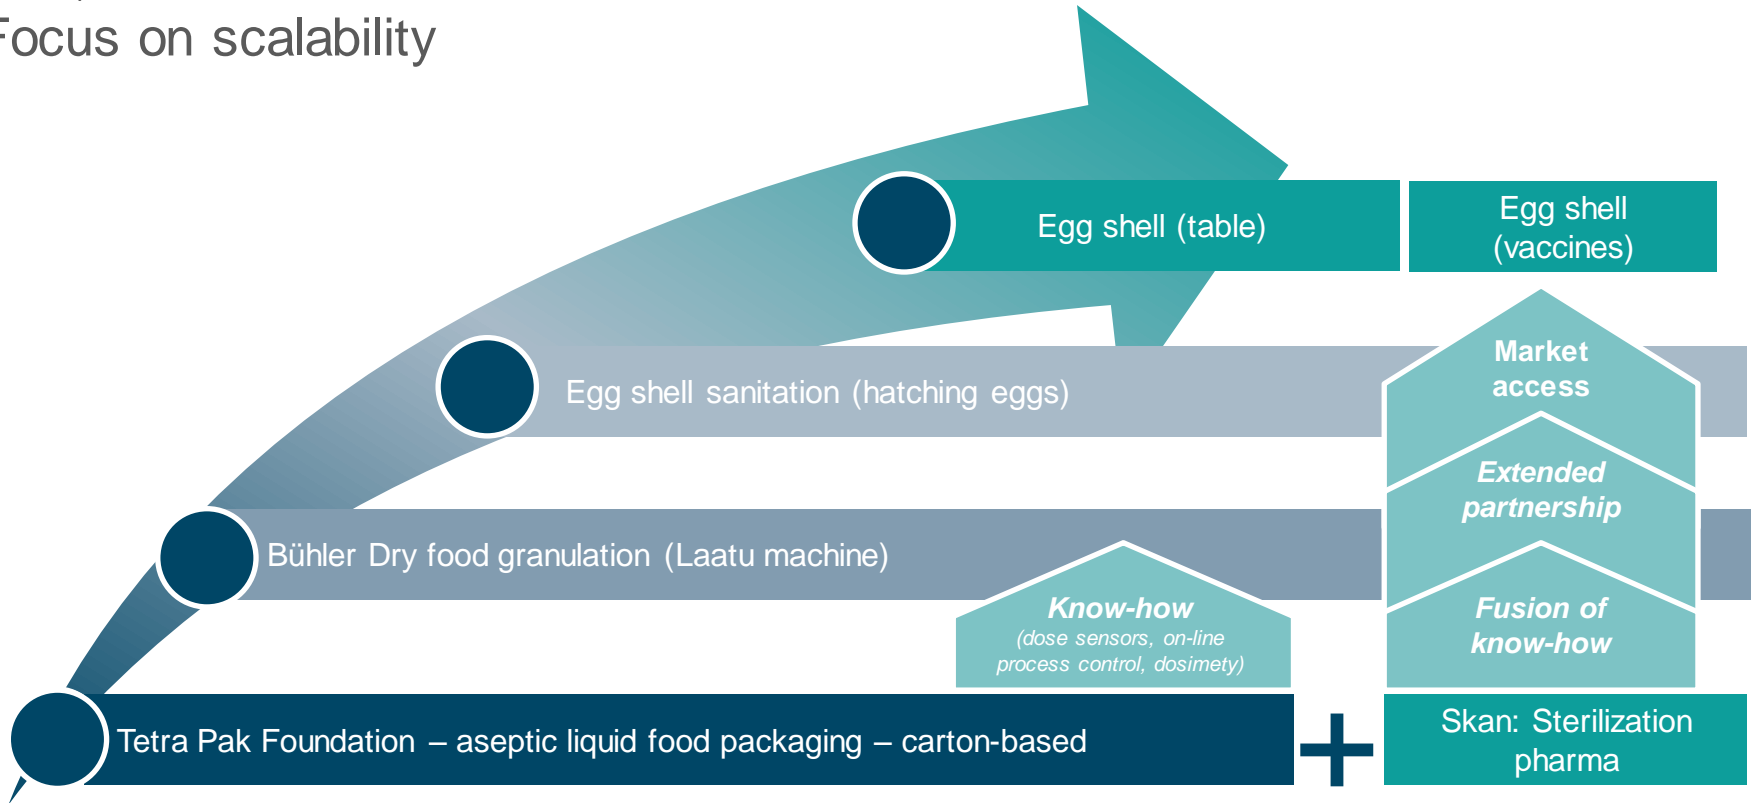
Focus on scalability

Egg shell (table)

Egg shell (vaccines)

Market access

Egg shell sanitation (hatching eggs)

Extended partnership

Bühler Dry food granulation (Laatu machine)

Know-how
(dose sensors, on-line process control, dosimety)

Fusion of know-how

Tetra Pak Foundation – aseptic liquid food packaging – carton-based

+

Skan: Sterilization pharma